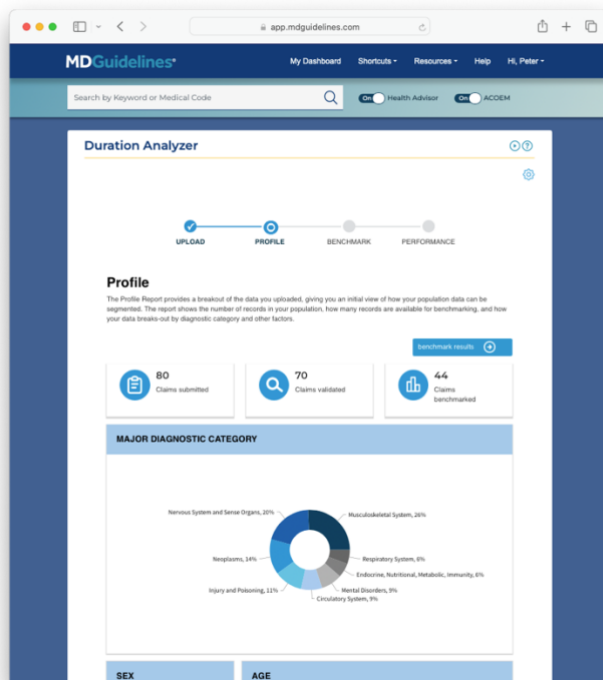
app.mdguidelines.com

MDGuidelines

My Dashboard Shortcuts Resources Help Hi, Peter

Search by Keyword or Medical Code

On Health Advisor On ACOEM

Duration Analyzer

UPLOAD PROFILE BENCHMARK PERFORMANCE

Profile

The Profile Report provides a breakout of the data you uploaded, giving you an initial view of how your population data can be segmented. The report shows the number of records in your population, how many records are available for benchmarking, and how your data breaks-out by diagnostic category and other factors.

benchmark results

80
Claims submitted

70
Claims validated

44
Claims benchmarked

MAJOR DIAGNOSTIC CATEGORY

Nervous System and Sense Organs, 20%
Musculoskeletal System, 26%
Neoplasms, 14%
Respiratory System, 6%
Endocrine, Nutritional, Metabolic, Immunity, 6%
Injury and Poisoning, 11%
Mental Disorders, 9%
Circulatory System, 9%

SEX

AGE